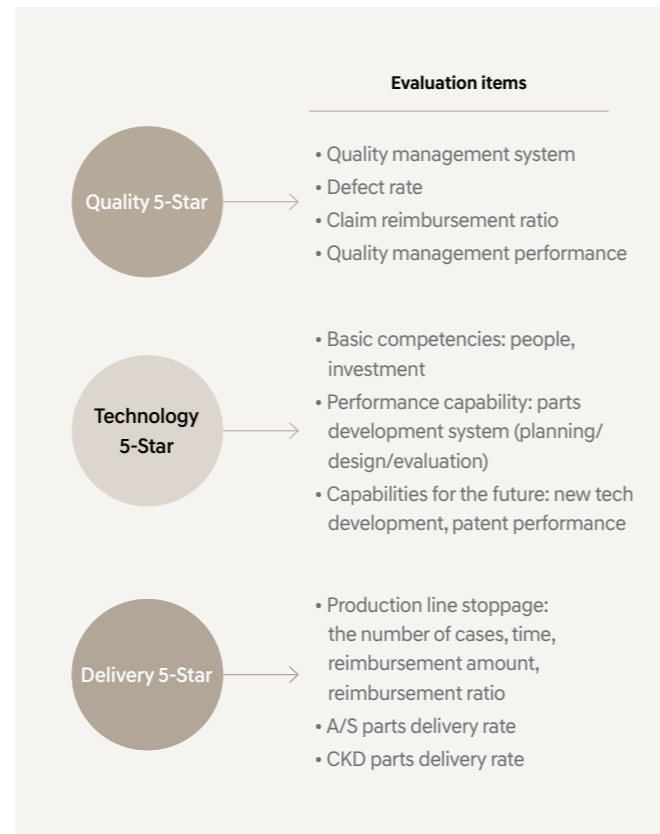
Evaluation items

Quality 5-Star

• Quality management system
• Defect rate
• Claim reimbursement ratio
• Quality management performance

Technology 5-Star

• Basic competencies: people, investment
• Performance capability: parts development system (planning/ design/evaluation)
• Capabilities for the future: new tech development, patent performance

Delivery 5-Star

• Production line stoppage: the number of cases, time, reimbursement amount, reimbursement ratio
• A/S parts delivery rate
• CKD parts delivery rate